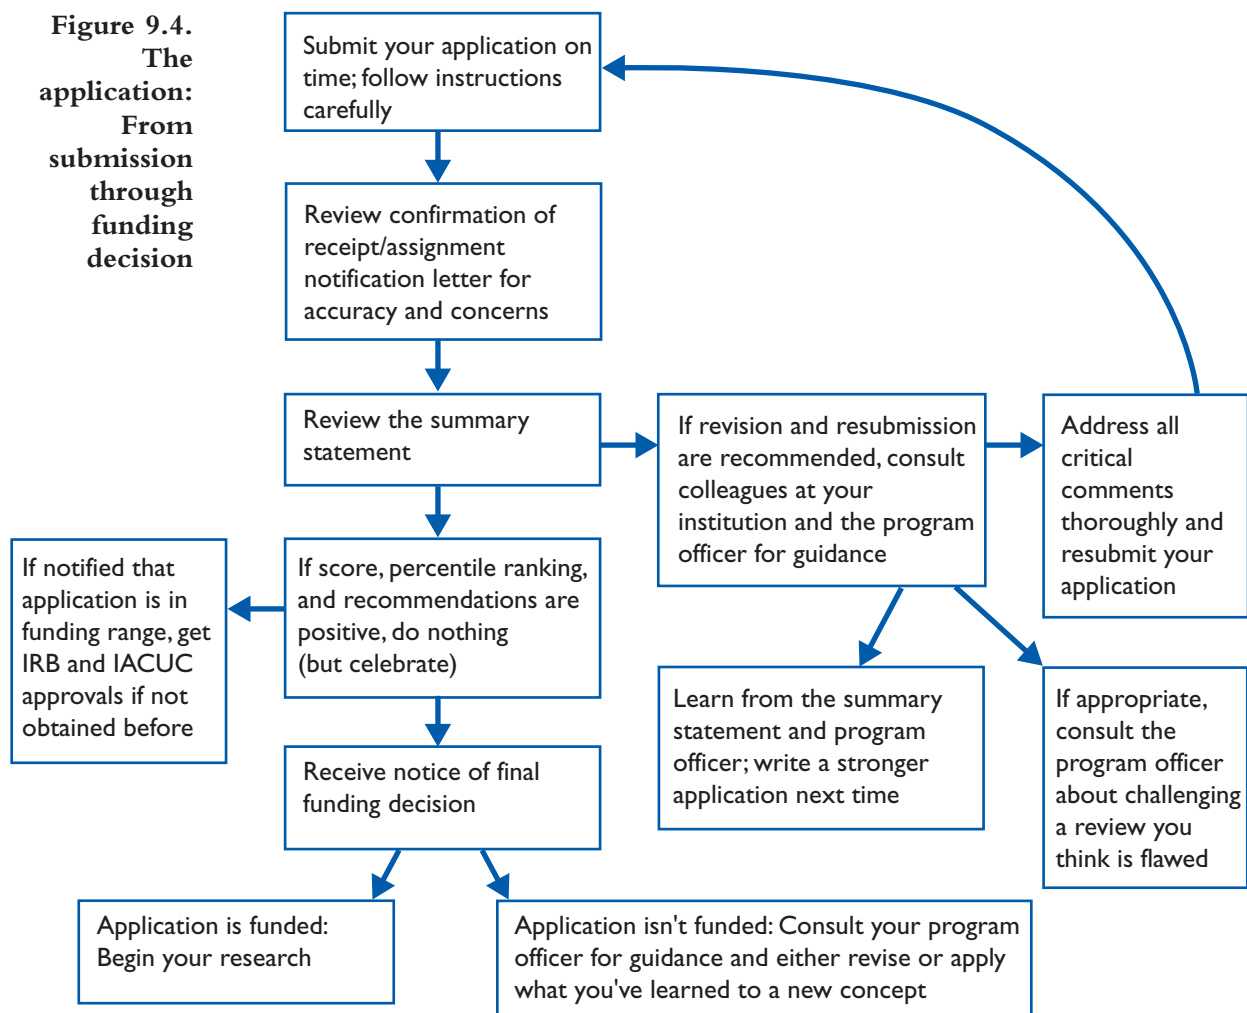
Figure 9.4. The application: From submission through funding decision

Submit your application on time; follow instructions carefully

Review confirmation of receipt/assignment notification letter for accuracy and concerns

Review the summary statement

If revision and resubmission are recommended, consult colleagues at your institution and the program officer for guidance

Address all critical comments thoroughly and resubmit your application

If notified that application is in funding range, get IRB and IACUC approvals if not obtained before

If score, percentile ranking, and recommendations are positive, do nothing (but celebrate)

Learn from the summary statement and program officer; write a stronger application next time

If appropriate, consult the program officer about challenging a review you think is flawed

Receive notice of final funding decision

Application is funded: Begin your research

Application isn't funded: Consult your program officer for guidance and either revise or apply what you've learned to a new concept